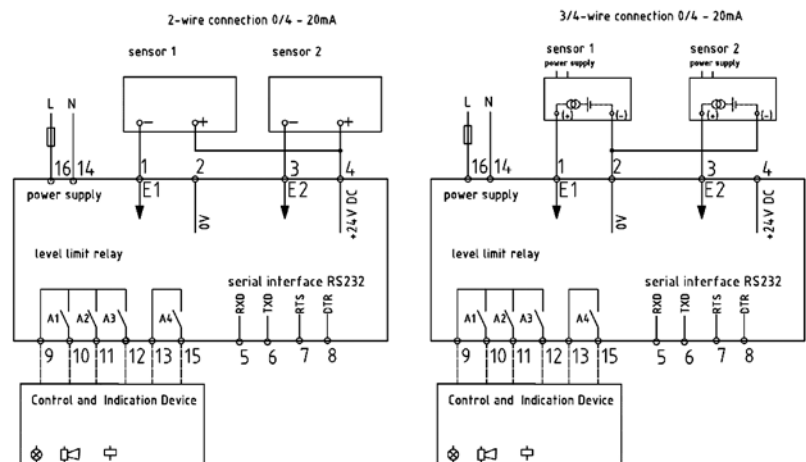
2-wire connection 0/4 - 20mA

sensor 1

sensor 2

–

+

–

+

L N

16 14

1

2

3

4

power supply

E1

0V

E2

+24V DC

level limit relay

serial interface RS232

A1 A2 A3

A4

RXD

TXD

RTS

DTR

9 10 11 12 13 15

5 6 7 8

Control and Indication Device

3/4-wire connection 0/4 - 20mA

sensor 1
power supply

sensor 2
power supply

(+)

(-)

(+)

(-)

L N

16 14

1

2

3

4

power supply

E1

0V

E2

+24V DC

level limit relay

serial interface RS232

A1 A2 A3

A4

RXD

TXD

RTS

DTR

9 10 11 12 13 15

5 6 7 8

Control and Indication Device